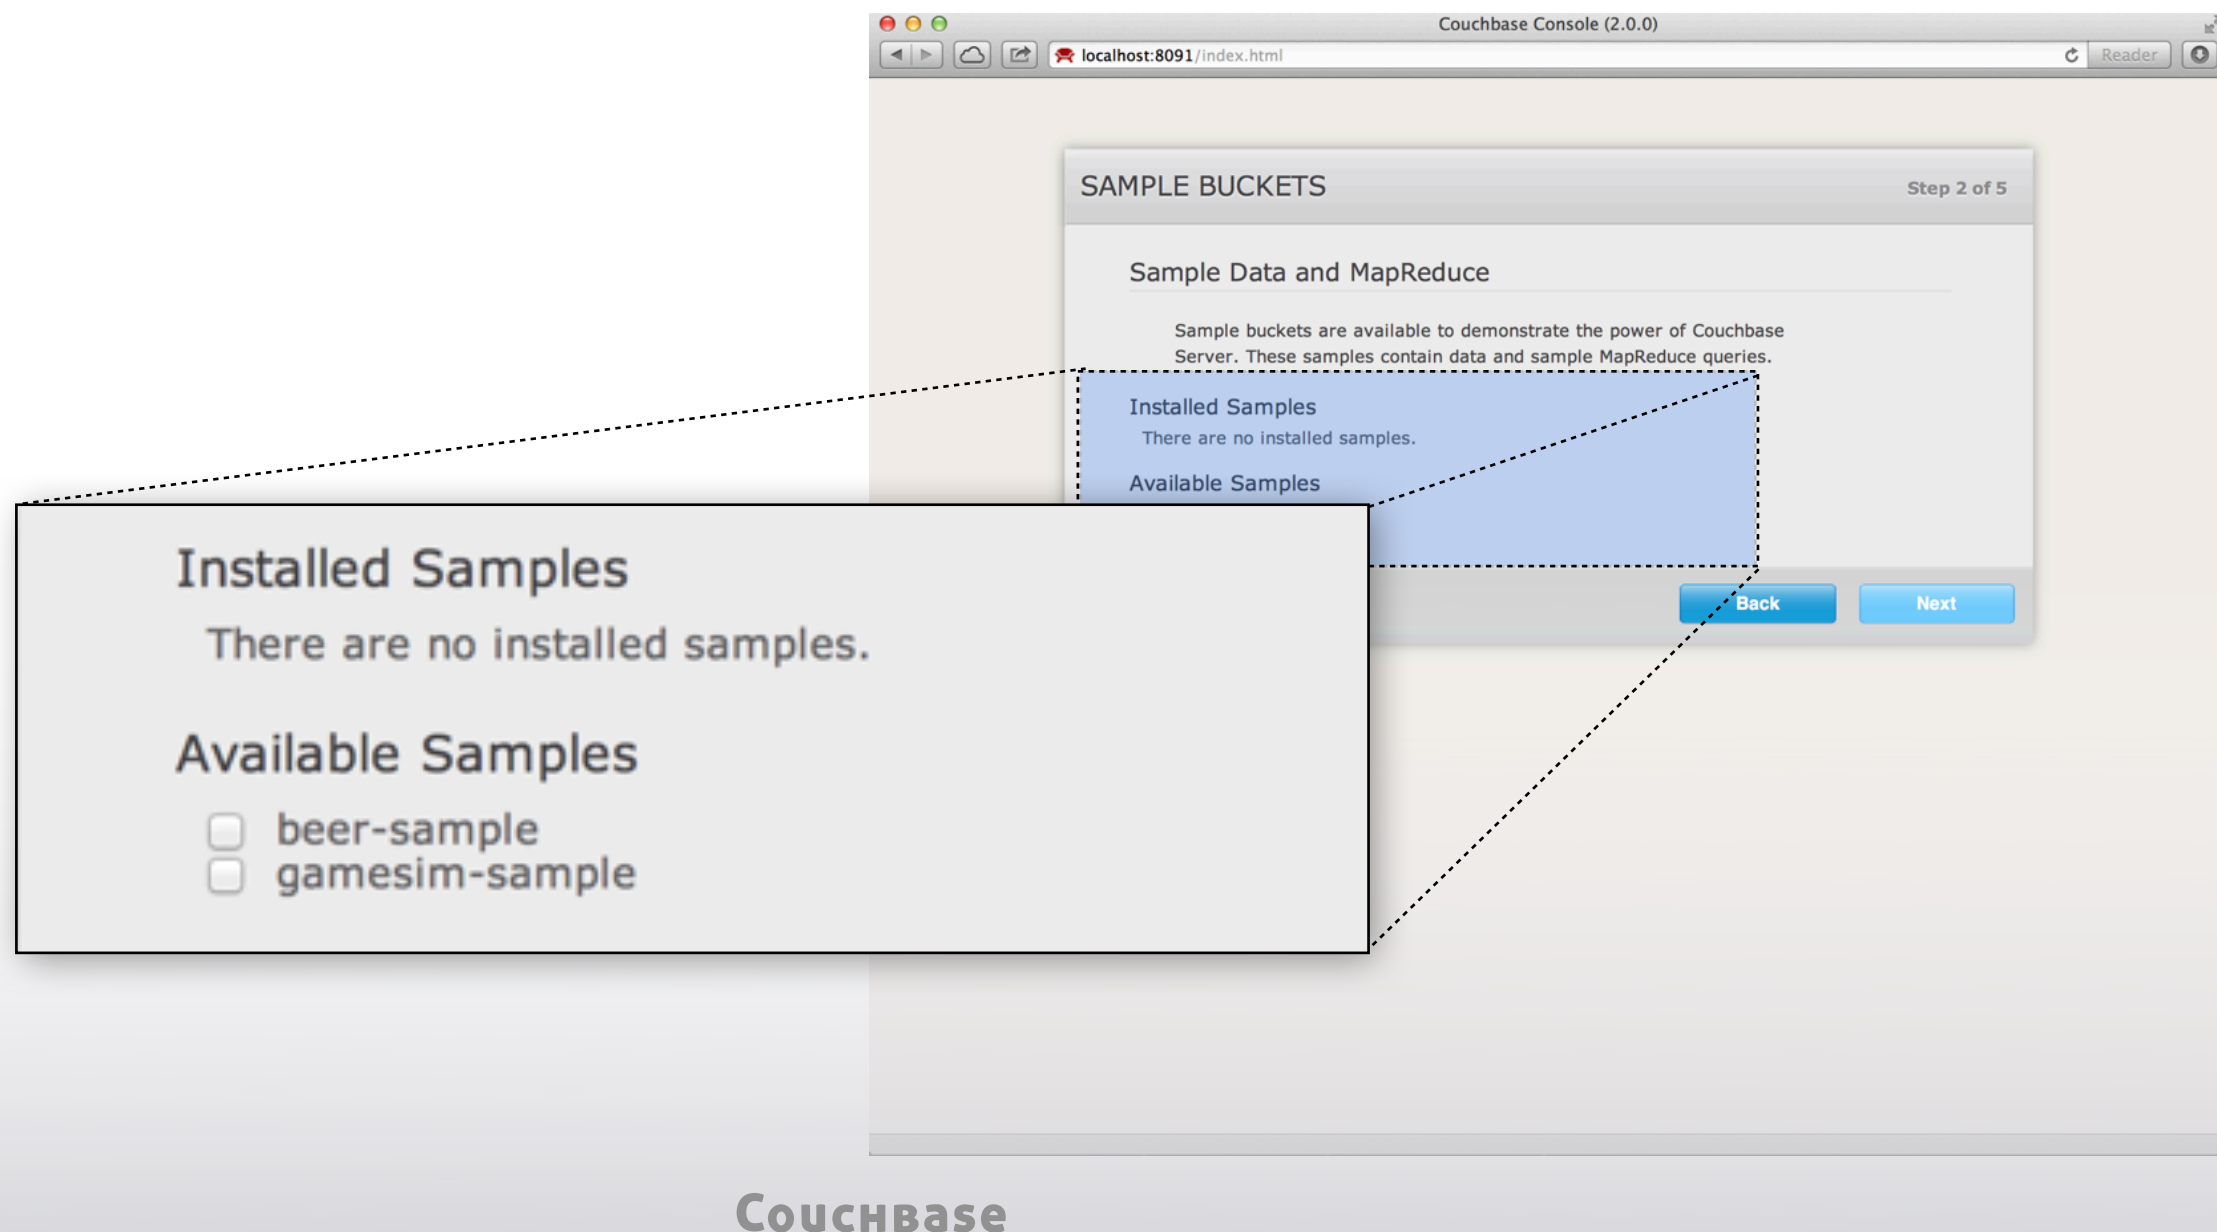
Couchbase Console (2.0.0)

localhost:8091/index.html

Reader

SAMPLE BUCKETS

Step 2 of 5

Sample Data and MapReduce

Sample buckets are available to demonstrate the power of Couchbase Server. These samples contain data and sample MapReduce queries.

Installed Samples

There are no installed samples.

Available Samples

Back

Next

Installed Samples

There are no installed samples.

Available Samples

beer-sample

gamesim-sample

Couchbase